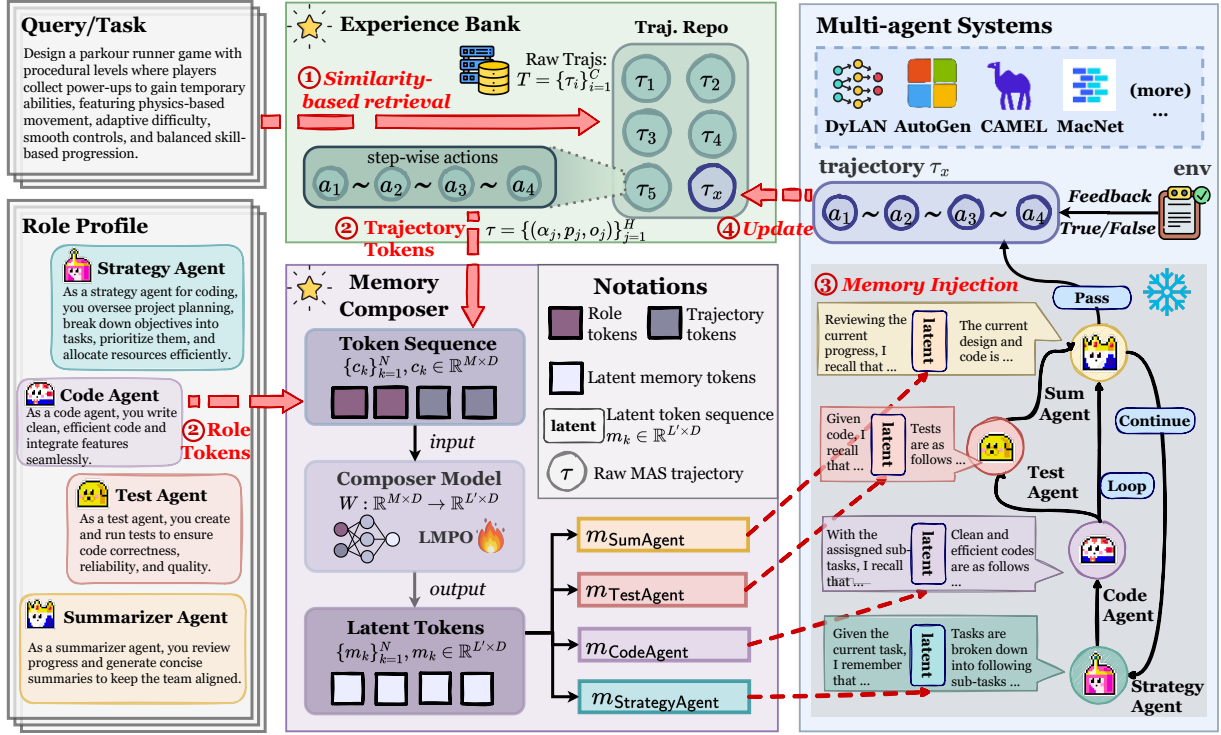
Query/Task

Design a parkour runner game with procedural levels where players collect power-ups to gain temporary abilities, featuring physics-based movement, adaptive difficulty, smooth controls, and balanced skill-based progression.

Role Profile

Strategy Agent
As a strategy agent for coding, you oversee project planning, break down objectives into tasks, prioritize them, and allocate resources efficiently.

Code Agent
As a code agent, you write clean, efficient code and integrate features seamlessly.

② Role Tokens

Test Agent
As a test agent, you create and run tests to ensure code correctness, reliability, and quality.

Summarizer Agent
As a summarizer agent, you review progress and generate concise summaries to keep the team aligned.

Experience Bank

① Similarity-based retrieval

Raw Trajs: $T = \{\tau_i\}_{i=1}^{C}$

Traj. Repo

$\tau_1$ $\tau_2$ $\tau_3$ $\tau_4$ $\tau_5$ $\tau_x$

step-wise actions

$a_1 \sim a_2 \sim a_3 \sim a_4$

② Trajectory Tokens $\tau = \{(\alpha_j, p_j, o_j)\}_{j=1}^{H}$

④ Update

Memory Composer

Token Sequence
$\{c_k\}_{k=1}^{N}, c_k \in \mathbb{R}^{M \times D}$

input

Composer Model
$W : \mathbb{R}^{M \times D} \to \mathbb{R}^{L' \times D}$

LMPO

output

Latent Tokens
$\{m_k\}_{k=1}^{N}, m_k \in \mathbb{R}^{L' \times D}$

Notations

Role tokens
Trajectory tokens
Latent memory tokens
latent Latent token sequence $m_k \in \mathbb{R}^{L' \times D}$
$\tau$ Raw MAS trajectory

$m_{\text{SumAgent}}$
$m_{\text{TestAgent}}$
$m_{\text{CodeAgent}}$
$m_{\text{StrategyAgent}}$

Multi-agent Systems

DyLAN AutoGen CAMEL MacNet (more) ...

trajectory $\tau_x$

env

$a_1 \sim a_2 \sim a_3 \sim a_4$

Feedback
True/False

③ Memory Injection

Reviewing the current progress, I recall that ... latent The current design and code is ...

Pass

Sum Agent

Given code, I recall that ... latent Tests are as follows ...

Test Agent

Continue

Loop

With the assisgned sub-tasks, I recall that ... latent Clean and efficient codes are as follows ...

Code Agent

Given the current task, I remember that ... latent Tasks are broken down into following sub-tasks ...

Strategy Agent